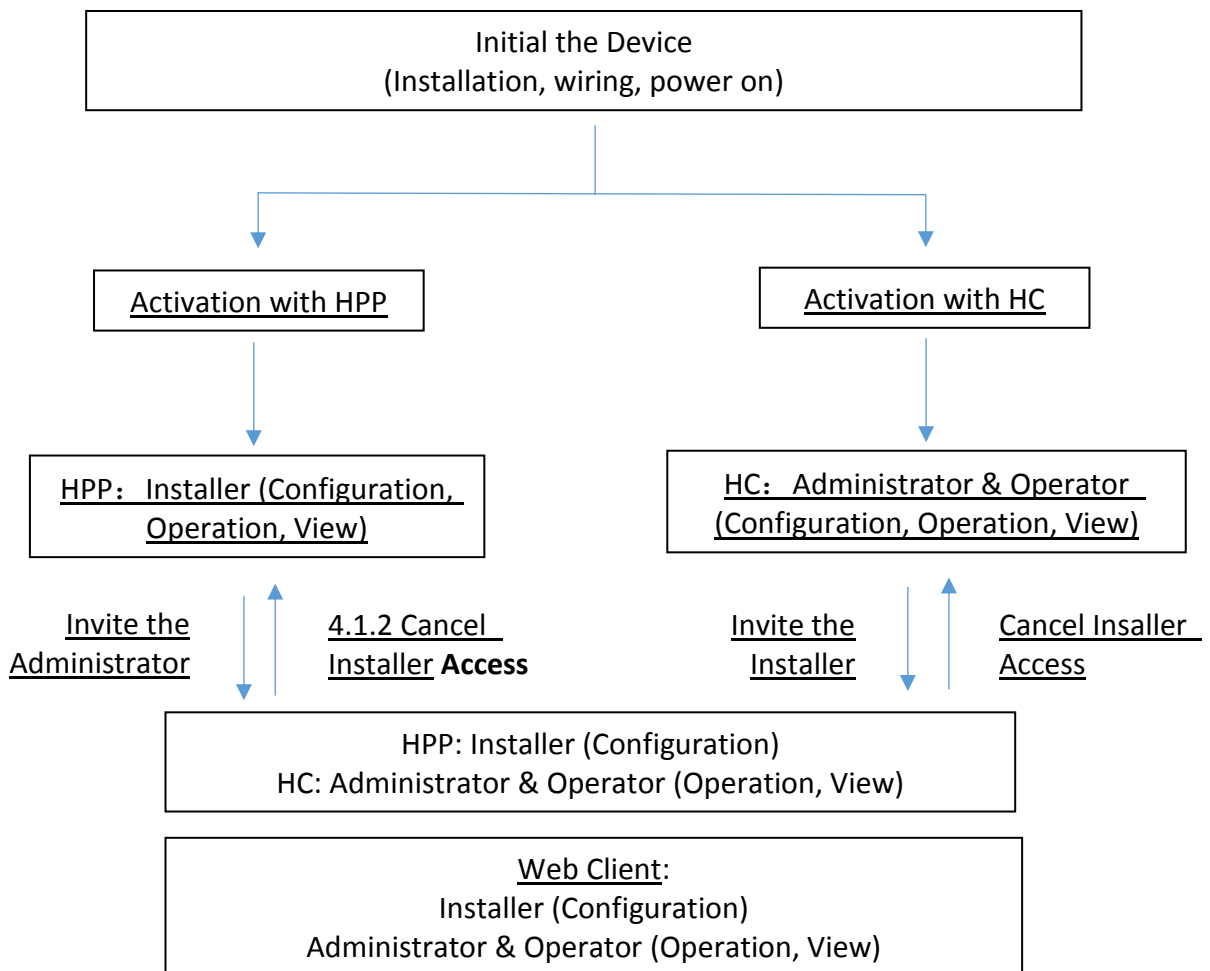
Initial the Device
(Installation, wiring, power on)

Activation with HPP

Activation with HC

HPP： Installer (Configuration, Operation, View)

HC： Administrator & Operator (Configuration, Operation, View)

Invite the Administrator

4.1.2 Cancel Installer **Access**

Invite the Installer

Cancel Insaller Access

HPP: Installer (Configuration)
HC: Administrator & Operator (Operation, View)

Web Client:
Installer (Configuration)
Administrator & Operator (Operation, View)